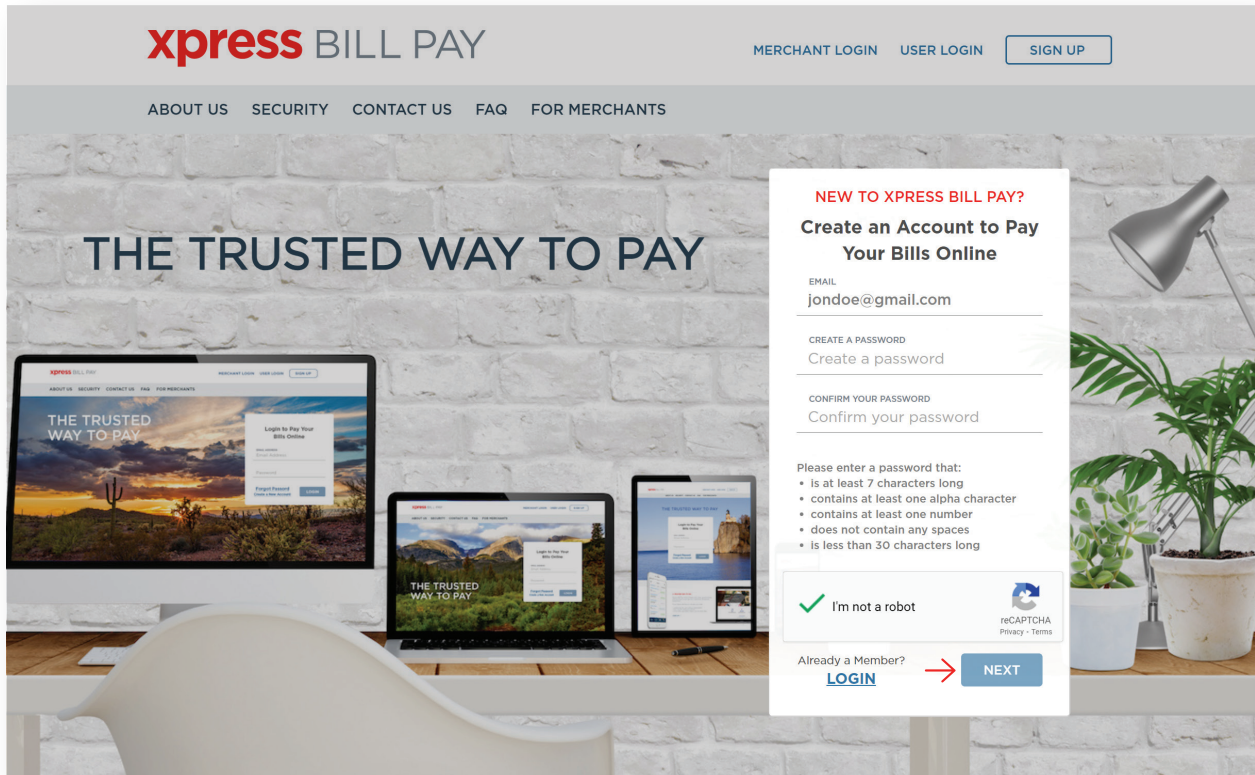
xpress BILL PAY

MERCHANT LOGIN USER LOGIN SIGN UP

ABOUT US SECURITY CONTACT US FAQ FOR MERCHANTS

THE TRUSTED WAY TO PAY

NEW TO XPRESS BILL PAY?

Create an Account to Pay Your Bills Online

EMAIL
jondoe@gmail.com

CREATE A PASSWORD
Create a password

CONFIRM YOUR PASSWORD
Confirm your password

Please enter a password that:
• is at least 7 characters long
• contains at least one alpha character
• contains at least one number
• does not contain any spaces
• is less than 30 characters long

I'm not a robot
reCAPTCHA
Privacy - Terms

Already a Member?
LOGIN

NEXT

xpress BILL PAY MERCHANT LOGIN USER LOGIN SIGN UP
ABOUT US SECURITY CONTACT US FAQ FOR MERCHANTS
THE TRUSTED WAY TO PAY
Login to Pay Your Bills Online
Forgot Password
Create a New Account
LOGIN

THE TRUSTED WAY TO PAY
Login to Pay Your Bills Online
Forgot Password
LOGIN

THE TRUSTED WAY TO PAY
Login to Pay Your Bills Online